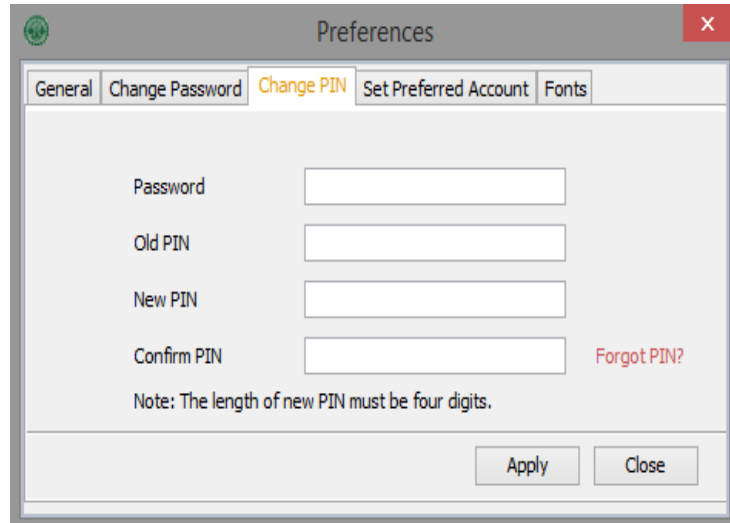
Preferences

×

General | Change Password | Change PIN | Set Preferred Account | Fonts

Password

Old PIN

New PIN

Confirm PIN

Forgot PIN?

Note: The length of new PIN must be four digits.

Apply

Close